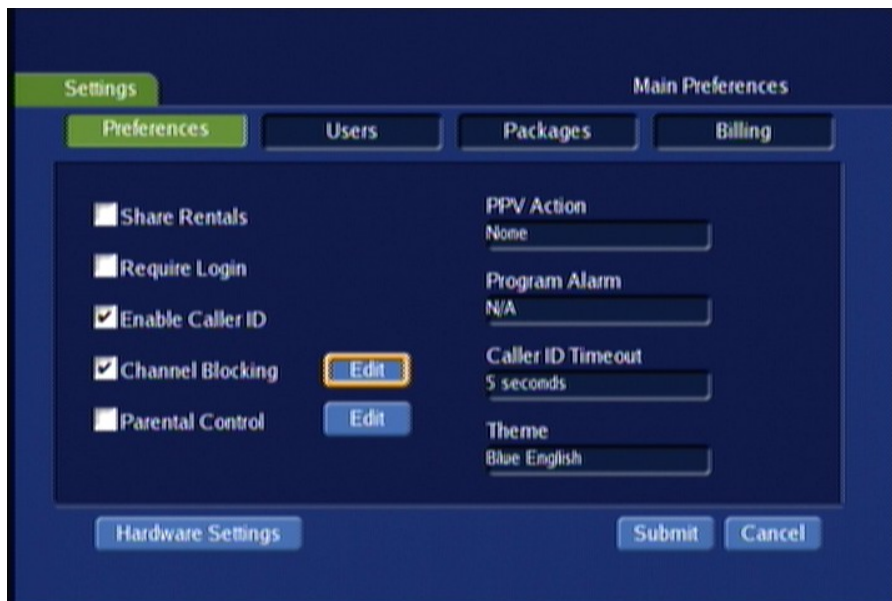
Settings

Main Preferences

Preferences
Users
Packages
Billing

Share Rentals

Require Login

Enable Caller ID

Channel Blocking
Edit

Parental Control
Edit

PPV Action
None

Program Alarm
N/A

Caller ID Timeout
5 seconds

Theme
Blue English

Hardware Settings

Submit
Cancel